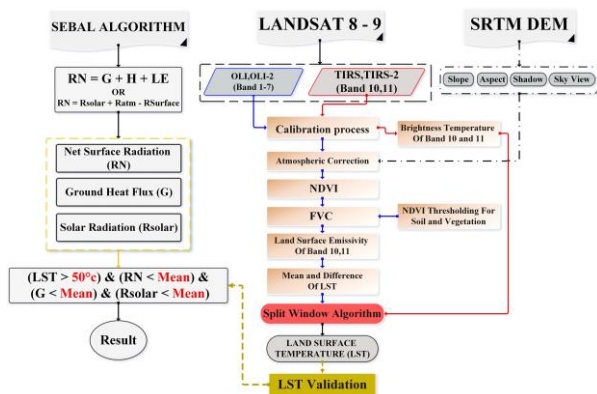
SEBAL ALGORITHM

RN = G + H + LE
OR
RN = Rsolar + Ratm - RSurface

Net Surface Radiation (RN)

Ground Heat Flux (G)

Solar Radiation (Rsolar)

(LST > 50°c) & (RN < Mean) & (G < Mean) & (Rsolar < Mean)

Result

LANDSAT 8 - 9

OLI,OLI-2 (Band 1-7)

TIRS,TIRS-2 (Band 10,11)

Calibration process

Brightness Temperature Of Band 10 and 11

Atmospheric Correction

NDVI

FVC

NDVI Thresholding For Soil and Vegetation

Land Surface Emissivity Of Band 10,11

Mean and Difference Of LST

Split Window Algorithm

LAND SURFACE TEMPERATURE (LST)

LST Validation

SRTM DEM

Slope

Aspect

Shadow

Sky View